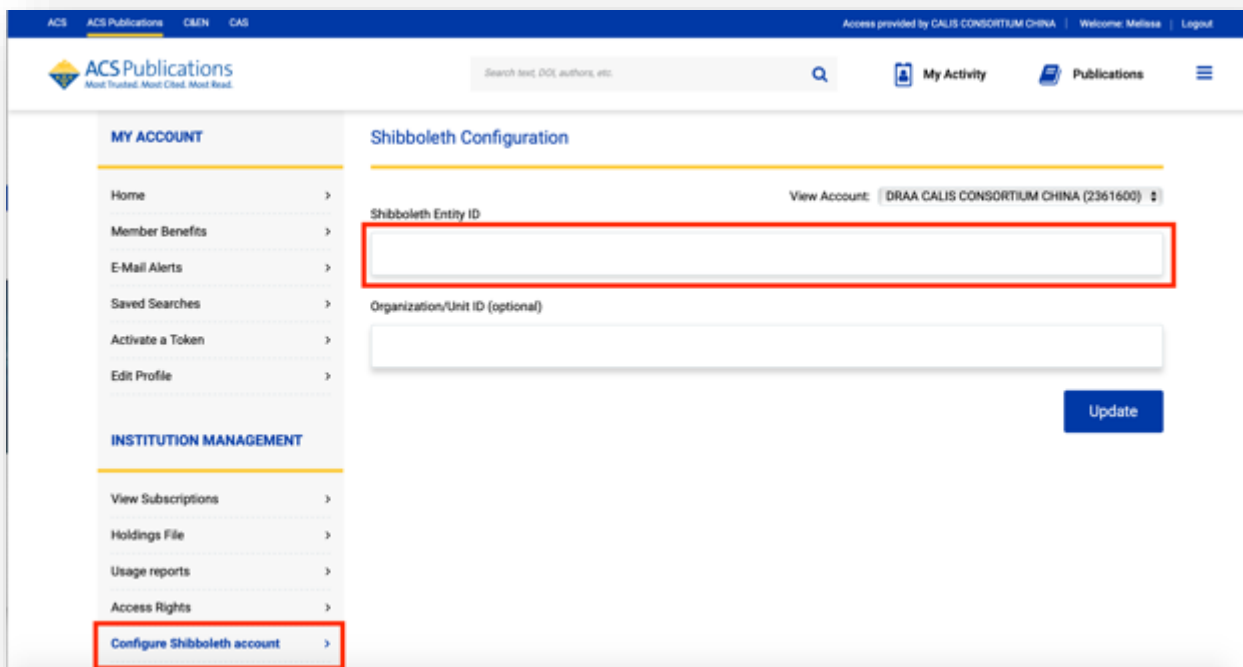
ACS ACS Publications C&EN CAS

Access provided by CALIS CONSORTIUM CHINA | Welcome: Melissa | Logout

ACS Publications
Most Trusted. Most Cited. Most Read.

Search text, DOI, authors, etc.

My Activity

Publications

MY ACCOUNT

Home >

Member Benefits >

E-Mail Alerts >

Saved Searches >

Activate a Token >

Edit Profile >

INSTITUTION MANAGEMENT

View Subscriptions >

Holdings File >

Usage reports >

Access Rights >

Configure Shibboleth account >

Shibboleth Configuration

View Account: DRAA CALIS CONSORTIUM CHINA (2361600)

Shibboleth Entity ID

Organization/Unit ID (optional)

Update